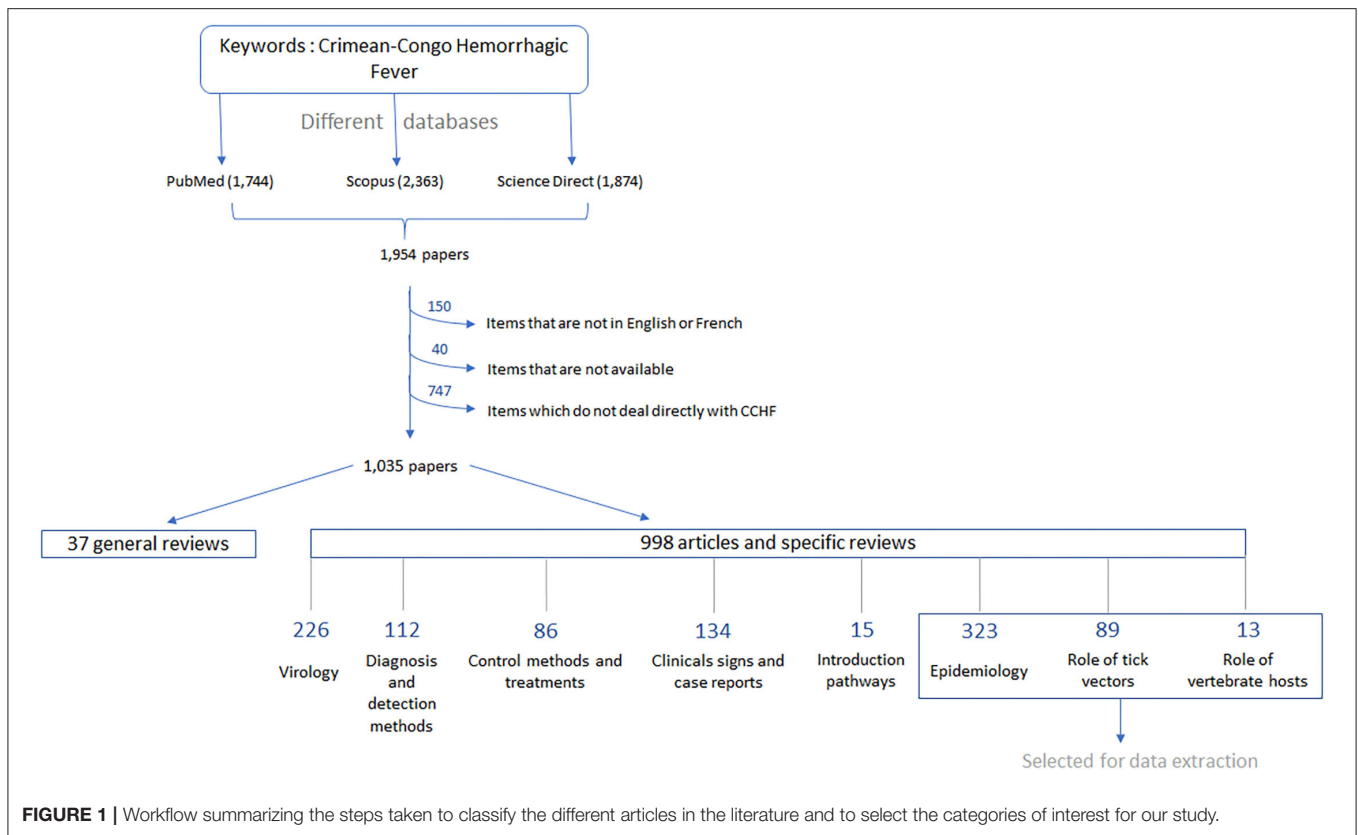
Keywords : Crimean-Congo Hemorrhagic Fever

Different databases

PubMed (1,744)

Scopus (2,363)

Science Direct (1,874)

1,954 papers

150

Items that are not in English or French

40

Items that are not available

747

Items which do not deal directly with CCHF

1,035 papers

37 general reviews

998 articles and specific reviews

226

Virology

112

Diagnosis and detection methods

86

Control methods and treatments

134

Clinicals signs and case reports

15

Introduction pathways

323

Epidemiology

89

Role of tick vectors

13

Role of vertebrate hosts

Selected for data extraction

**FIGURE 1 |** Workflow summarizing the steps taken to classify the different articles in the literature and to select the categories of interest for our study.